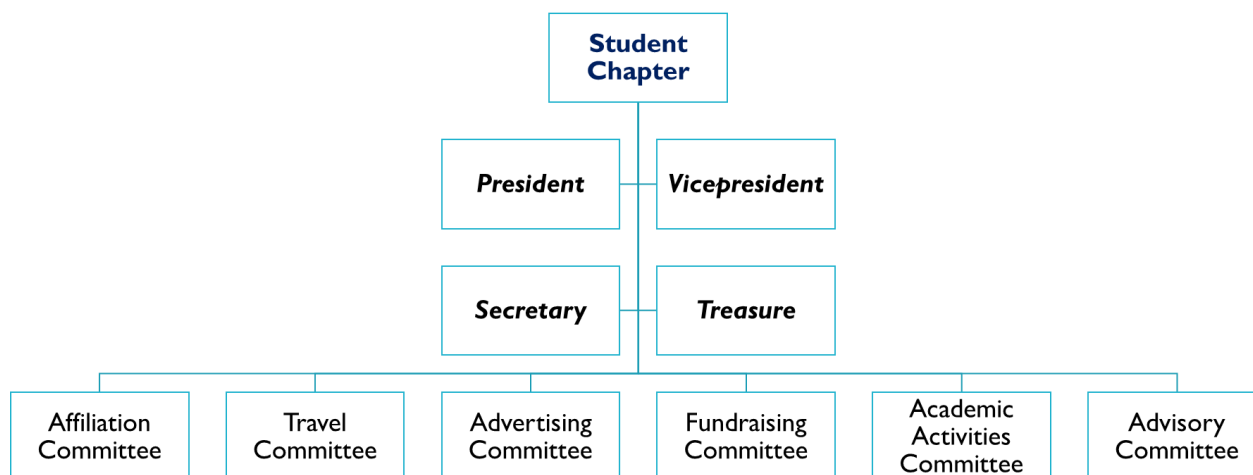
Student Chapter

President

Vicepresident

Secretary

Treasure

Affiliation Committee

Travel Committee

Advertising Committee

Fundraising Committee

Academic Activities Committee

Advisory Committee